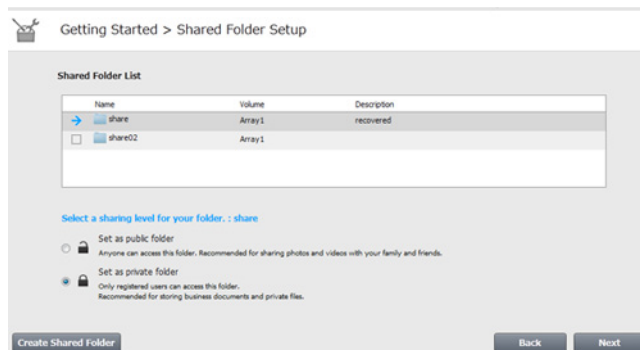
Getting Started > Shared Folder Setup

Shared Folder List

| | Name | Volume | Description |
|---|---|---|---|
| | share | Array1 | recovered |
| | share02 | Array1 | |

Select a sharing level for your folder. : share

Set as public folder
Anyone can access this folder. Recommended for sharing photos and videos with your family and friends.

Set as private folder
Only registered users can access this folder.
Recommended for storing business documents and private files.

Create Shared Folder

Back

Next